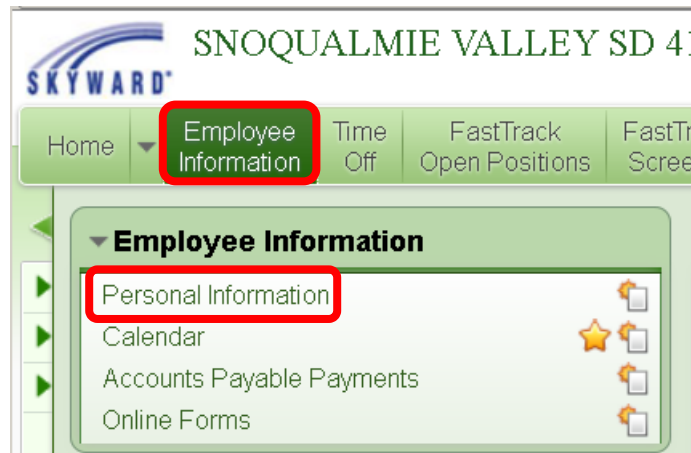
SKYWARD®

SNOQUALMIE VALLEY SD 41

Home | Employee Information | Time Off | FastTrack Open Positions | FastTr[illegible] Scree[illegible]

Employee Information

Personal Information

Calendar

Accounts Payable Payments

Online Forms